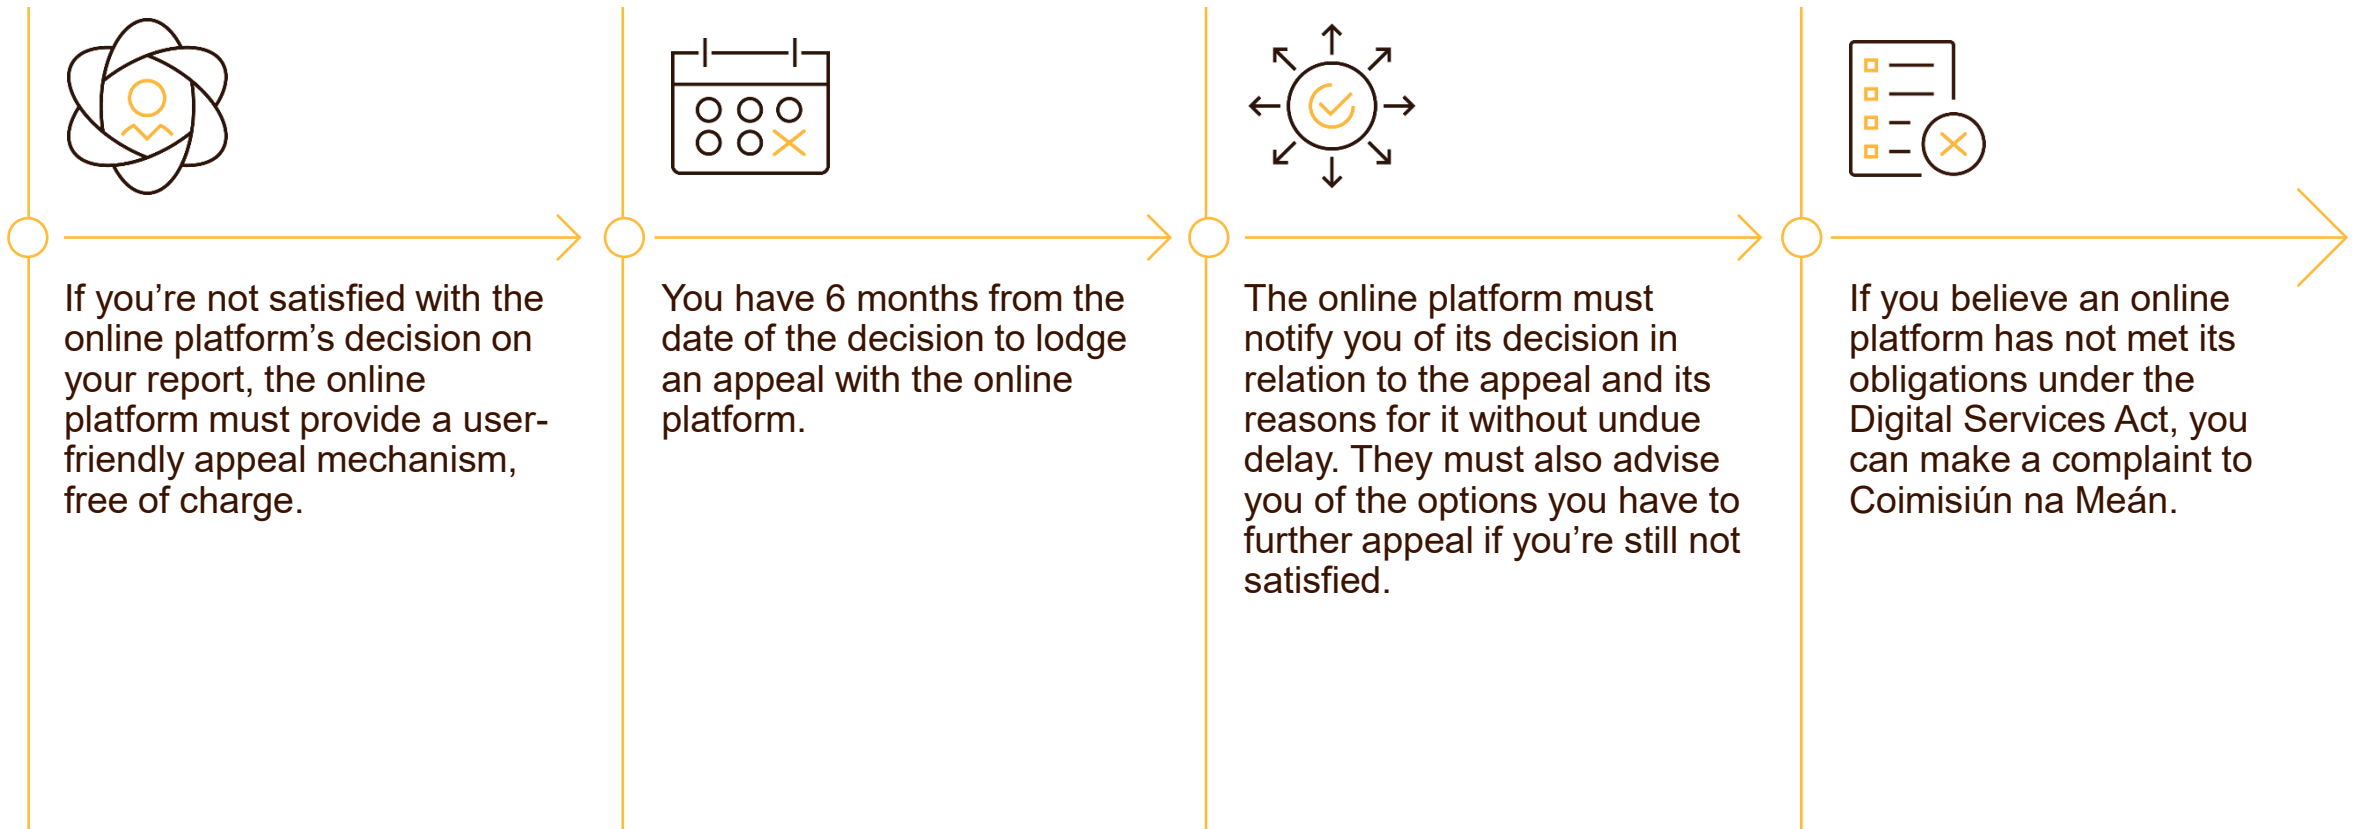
If you’re not satisfied with the online platform’s decision on your report, the online platform must provide a user-friendly appeal mechanism, free of charge.

You have 6 months from the date of the decision to lodge an appeal with the online platform.

The online platform must notify you of its decision in relation to the appeal and its reasons for it without undue delay. They must also advise you of the options you have to further appeal if you’re still not satisfied.

If you believe an online platform has not met its obligations under the Digital Services Act, you can make a complaint to Coimisiún na Meán.